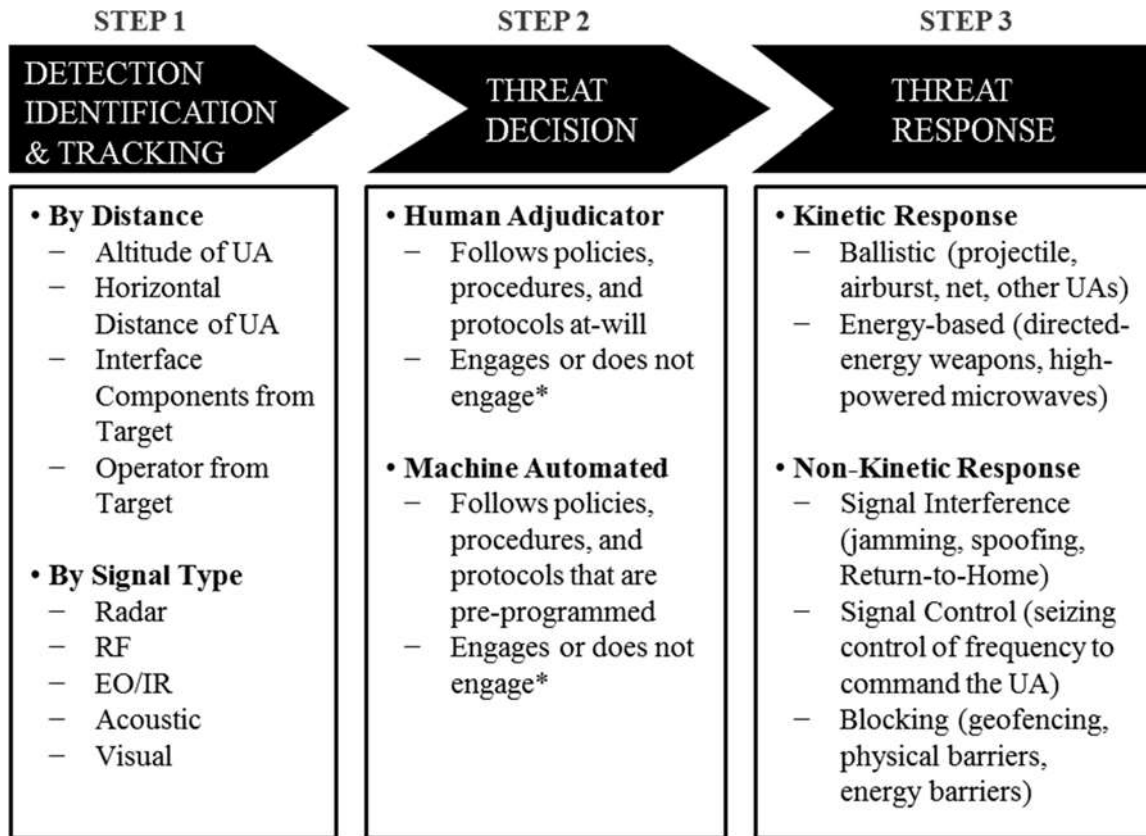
STEP 1

DETECTION IDENTIFICATION & TRACKING

• By Distance
− Altitude of UA
− Horizontal Distance of UA
− Interface Components from Target
− Operator from Target

• By Signal Type
− Radar
− RF
− EO/IR
− Acoustic
− Visual

STEP 2

THREAT DECISION

• Human Adjudicator
− Follows policies, procedures, and protocols at-will
− Engages or does not engage*

• Machine Automated
− Follows policies, procedures, and protocols that are pre-programmed
− Engages or does not engage*

STEP 3

THREAT RESPONSE

• Kinetic Response
− Ballistic (projectile, airburst, net, other UAs)
− Energy-based (directed-energy weapons, high-powered microwaves)

• Non-Kinetic Response
− Signal Interference (jamming, spoofing, Return-to-Home)
− Signal Control (seizing control of frequency to command the UA)
− Blocking (geofencing, physical barriers, energy barriers)